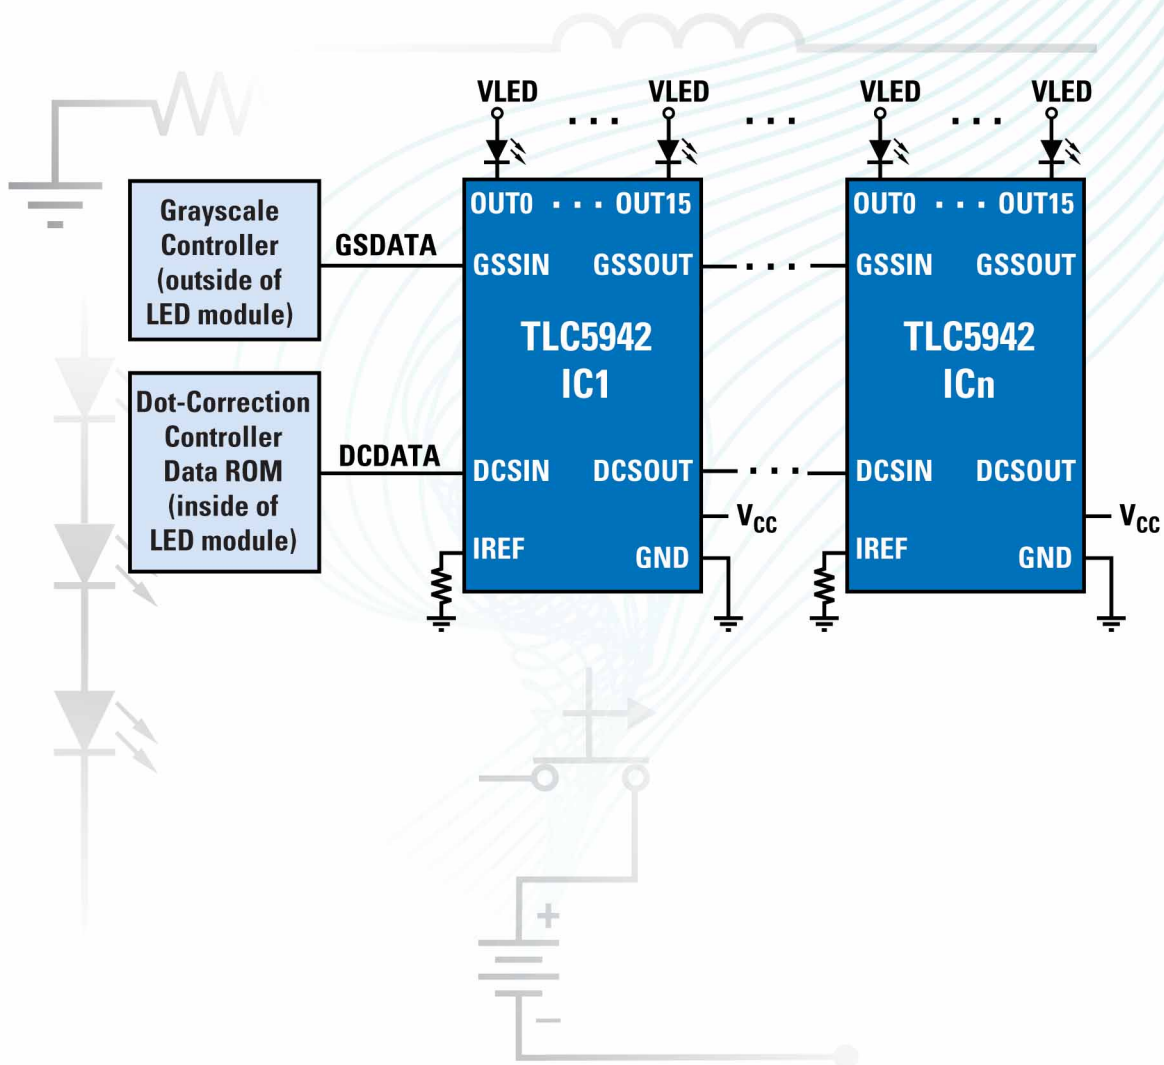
VLED . . . VLED . . . VLED . . . VLED

Grayscale Controller (outside of LED module)

GSDATA

OUT0 . . . OUT15
GSSIN GSSOUT
TLC5942
IC1
DCSIN DCSOUT
IREF GND

$V_{CC}$

OUT0 . . . OUT15
GSSIN GSSOUT
TLC5942
ICn
DCSIN DCSOUT
IREF GND

$V_{CC}$

Dot-Correction Controller Data ROM (inside of LED module)

DCDATA

+
–